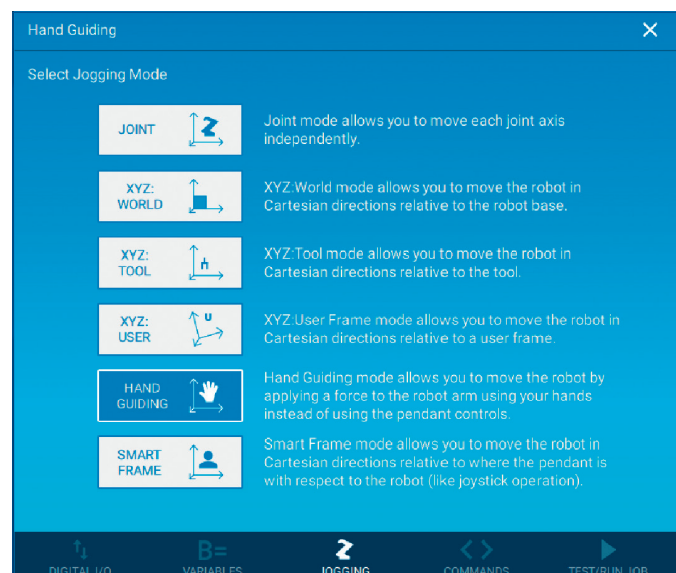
Hand Guiding

Select Jogging Mode

JOINT

Joint mode allows you to move each joint axis independently.

XYZ: WORLD

XYZ:World mode allows you to move the robot in Cartesian directions relative to the robot base.

XYZ: TOOL

XYZ:Tool mode allows you to move the robot in Cartesian directions relative to the tool.

XYZ: USER

U

XYZ:User Frame mode allows you to move the robot in Cartesian directions relative to a user frame.

HAND GUIDING

Hand Guiding mode allows you to move the robot by applying a force to the robot arm using your hands instead of using the pendant controls.

SMART FRAME

Smart Frame mode allows you to move the robot in Cartesian directions relative to where the pendant is with respect to the robot (like joystick operation).

DIGITAL I/O

B=

VARIABLES

JOGGING

COMMANDS

TEST/RUN JOB